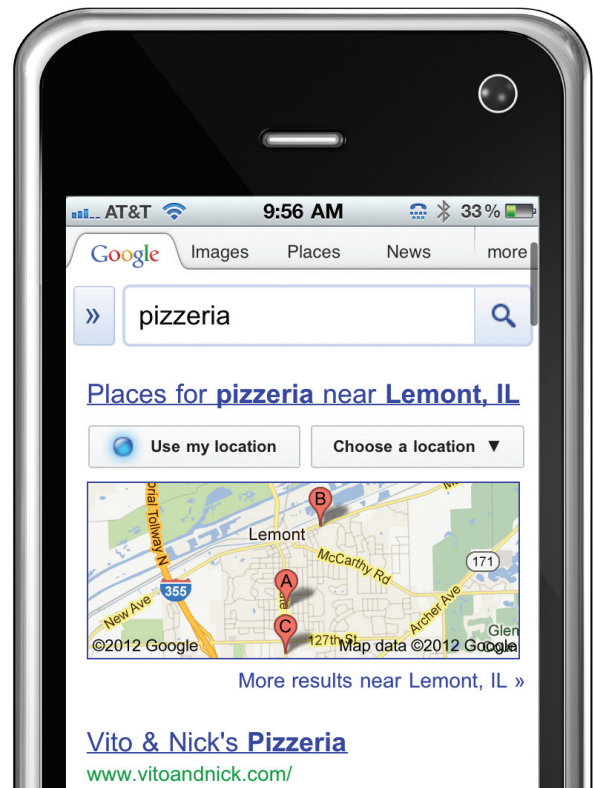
AT&T 9:56 AM 33 %

Google Images Places News more

»

pizzeria

Places for **pizzeria** near **Lemont, IL**

Use my location Choose a location ▼

B
Lemont
orial Tollway N
McCarthy Rd
171
A
355
Archer Ave
New Ave
C
127th St
Glen
©2012 Google Map data ©2012 Google

More results near Lemont, IL »

Vito & Nick's **Pizzeria**

www.vitoandnick.com/